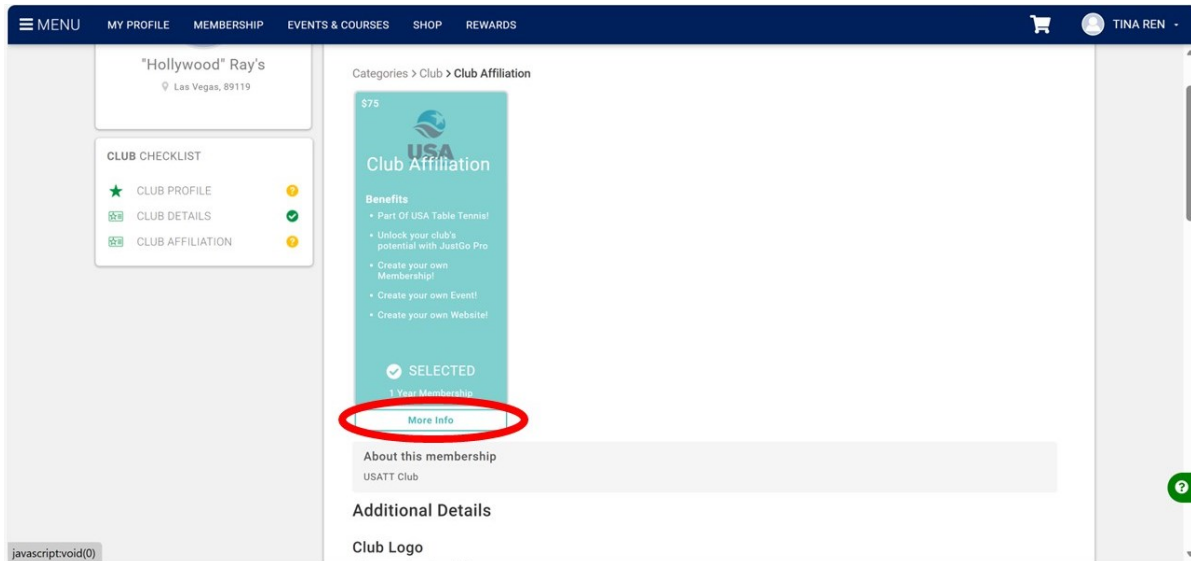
MENU MY PROFILE MEMBERSHIP EVENTS & COURSES SHOP REWARDS TINA REN

"Hollywood" Ray's
Las Vegas, 89119

CLUB CHECKLIST
CLUB PROFILE
CLUB DETAILS
CLUB AFFILIATION

Categories > Club > Club Affiliation

$75
USA
Club Affiliation

Benefits
• Part Of USA Table Tennis!
• Unlock your club's potential with JustGo Pro
• Create your own Membership!
• Create your own Event!
• Create your own Website!

SELECTED
1 Year Membership
More Info

About this membership
USATT Club

Additional Details

Club Logo

javascript:void(0)